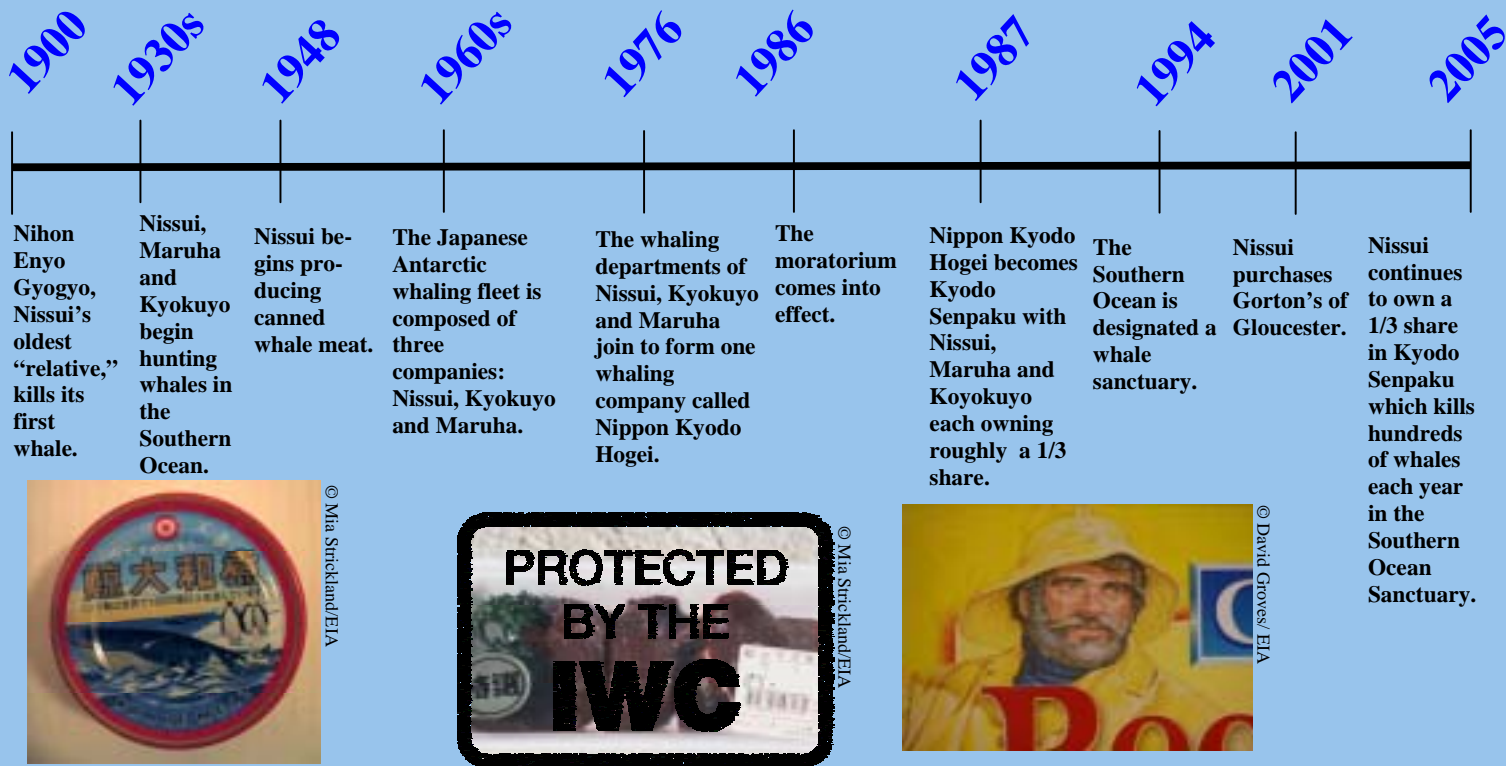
1900 1930s 1948 1960s 1976 1986 1987 1994 2001 2005

Nihon Enyo Gyogyo, Nissui's oldest "relative," kills its first whale.

Nissui, Maruha and Kyokuyo begin hunting whales in the Southern Ocean.

Nissui begins producing canned whale meat.

The Japanese Antarctic whaling fleet is composed of three companies: Nissui, Kyokuyo and Maruha.

The whaling departments of Nissui, Kyokuyo and Maruha join to form one whaling company called Nippon Kyodo Hogei.

The moratorium comes into effect.

Nippon Kyodo Hogei becomes Kyodo Senpaku with Nissui, Maruha and Koyokuyo each owning roughly a 1/3 share.

The Southern Ocean is designated a whale sanctuary.

Nissui purchases Gorton's of Gloucester.

Nissui continues to own a 1/3 share in Kyodo Senpaku which kills hundreds of whales each year in the Southern Ocean Sanctuary.

© Mia Strickland/EIA

PROTECTED BY THE IWC

© Mia Strickland/EIA

© David Groves/ EIA